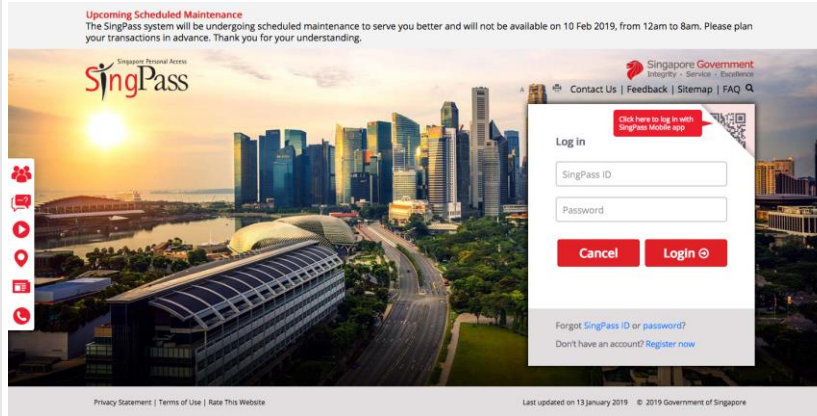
Upcoming Scheduled Maintenance
The SingPass system will be undergoing scheduled maintenance to serve you better and will not be available on 10 Feb 2019, from 12am to 8am. Please plan your transactions in advance. Thank you for your understanding.

Singapore Personal Access
SingPass

Singapore Government
Integrity · Service · Excellence

A A A Contact Us | Feedback | Sitemap | FAQ

Click here to log in with SingPass Mobile app

Log in

SingPass ID

Password

Cancel

Login

Forgot SingPass ID or password?
Don't have an account? Register now

Privacy Statement | Terms of Use | Rate This Website

Last updated on 13 January 2019 © 2019 Government of Singapore